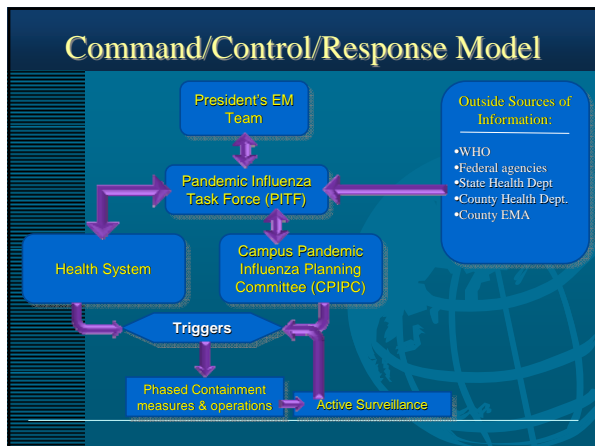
Command/Control/Response Model

President's EM Team

Pandemic Influenza Task Force (PITF)

Health System

Campus Pandemic Influenza Planning Committee (CPIPC)

Triggers

Phased Containment measures & operations

Active Surveillance

Outside Sources of Information:

•WHO
•Federal agencies
•State Health Dept
•County Health Dept.
•County EMA